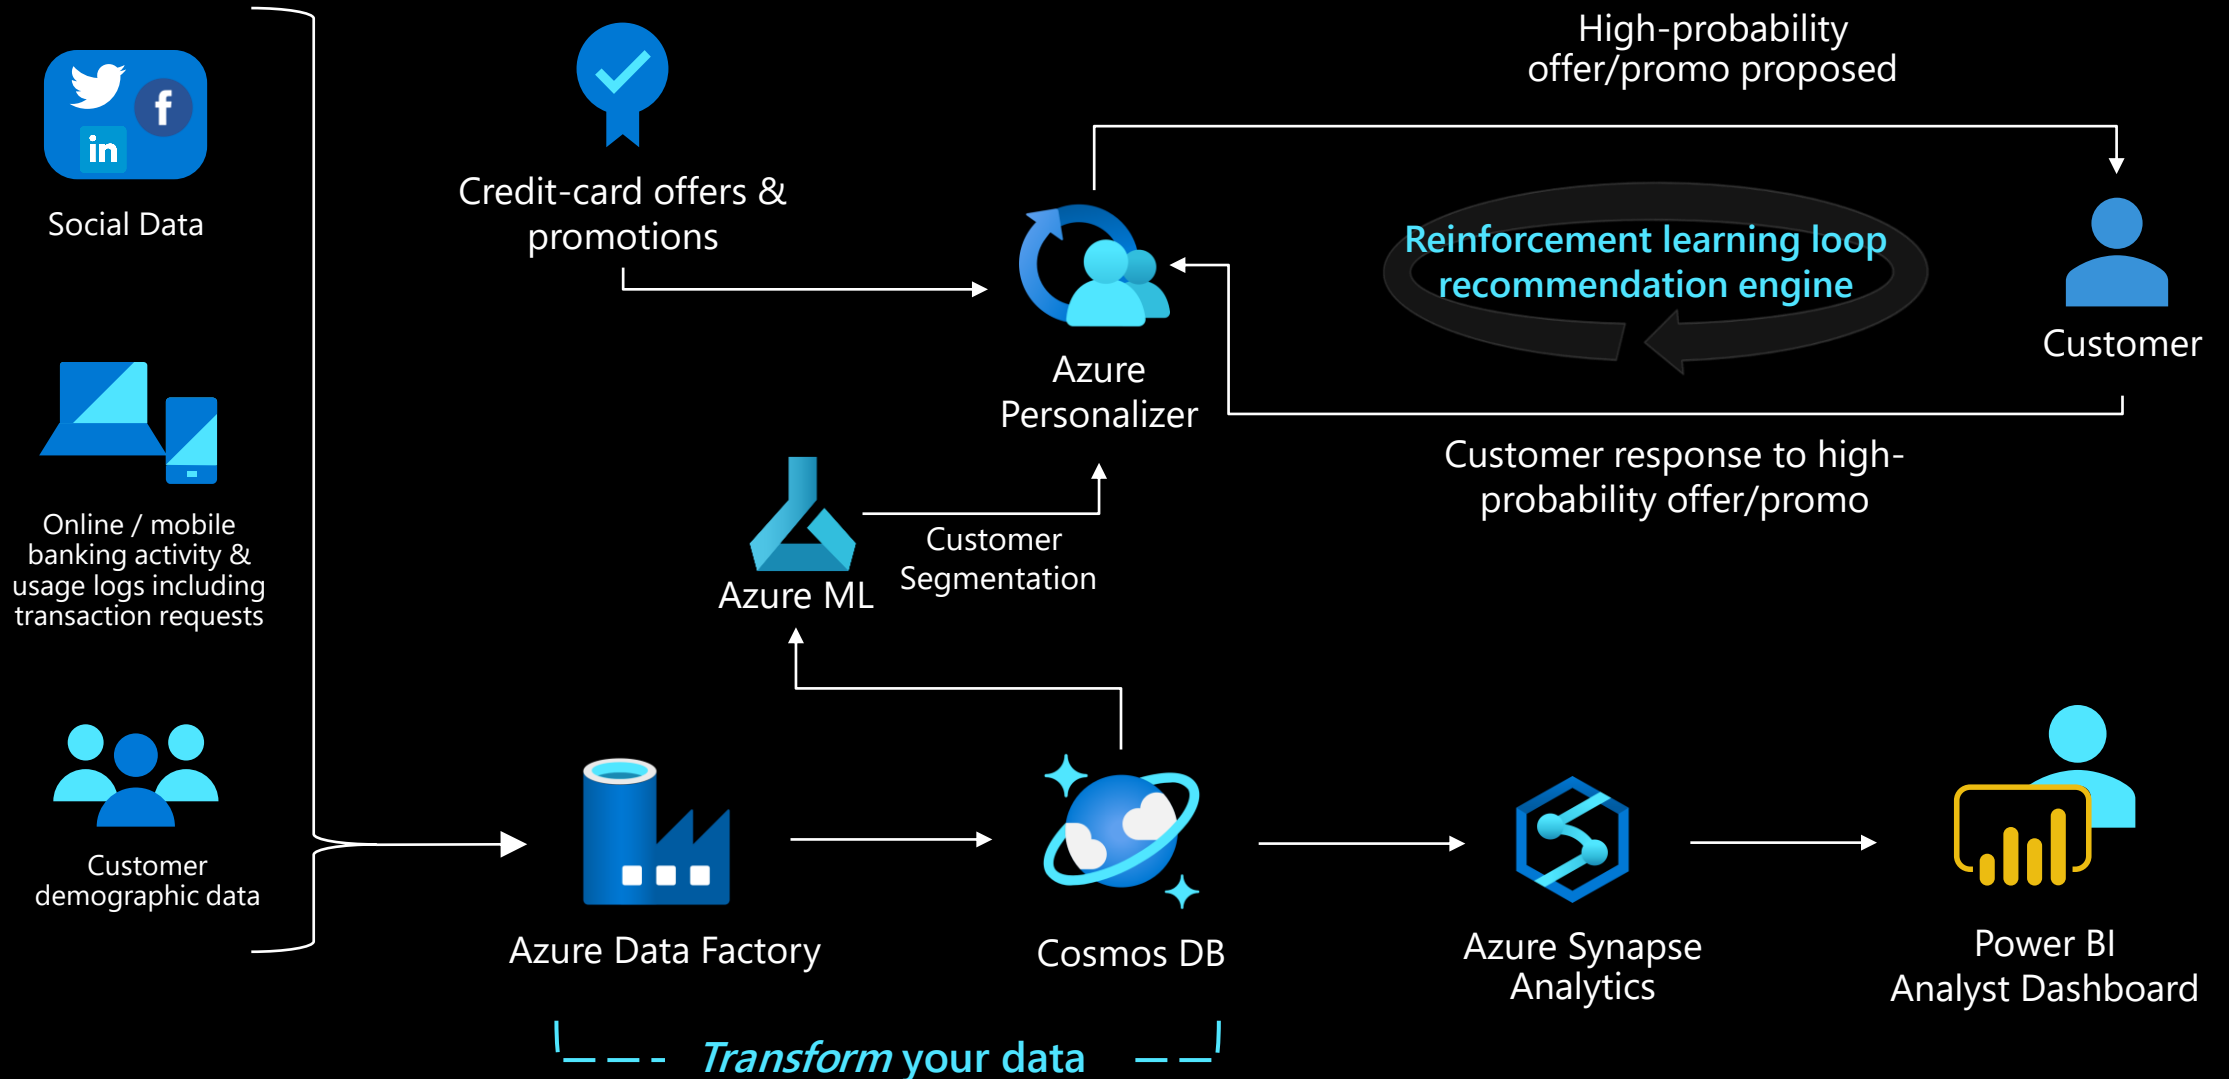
in

Social Data

Online / mobile banking activity & usage logs including transaction requests

Customer demographic data

Credit-card offers & promotions

Azure Personalizer

High-probability offer/promo proposed

Reinforcement learning loop recommendation engine

Customer

Customer response to high-probability offer/promo

Azure ML

Customer Segmentation

Azure Data Factory

Cosmos DB

Azure Synapse Analytics

Power BI Analyst Dashboard

Transform your data